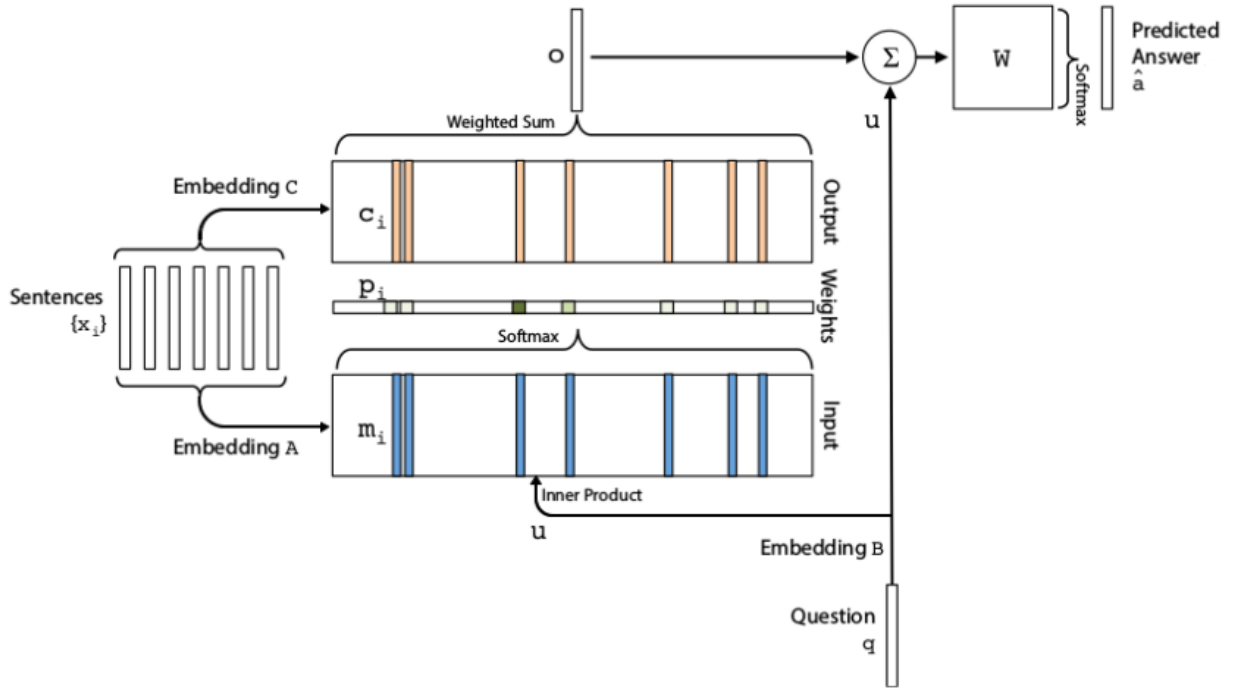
o

$\Sigma$

W

Softmax

Predicted Answer
$\hat{a}$

u

Weighted Sum

Embedding C

$c_i$

Output

Sentences
$\{x_i\}$

$p_i$

Weights

Softmax

$m_i$

Input

Embedding A

Inner Product

u

Embedding B

Question
q